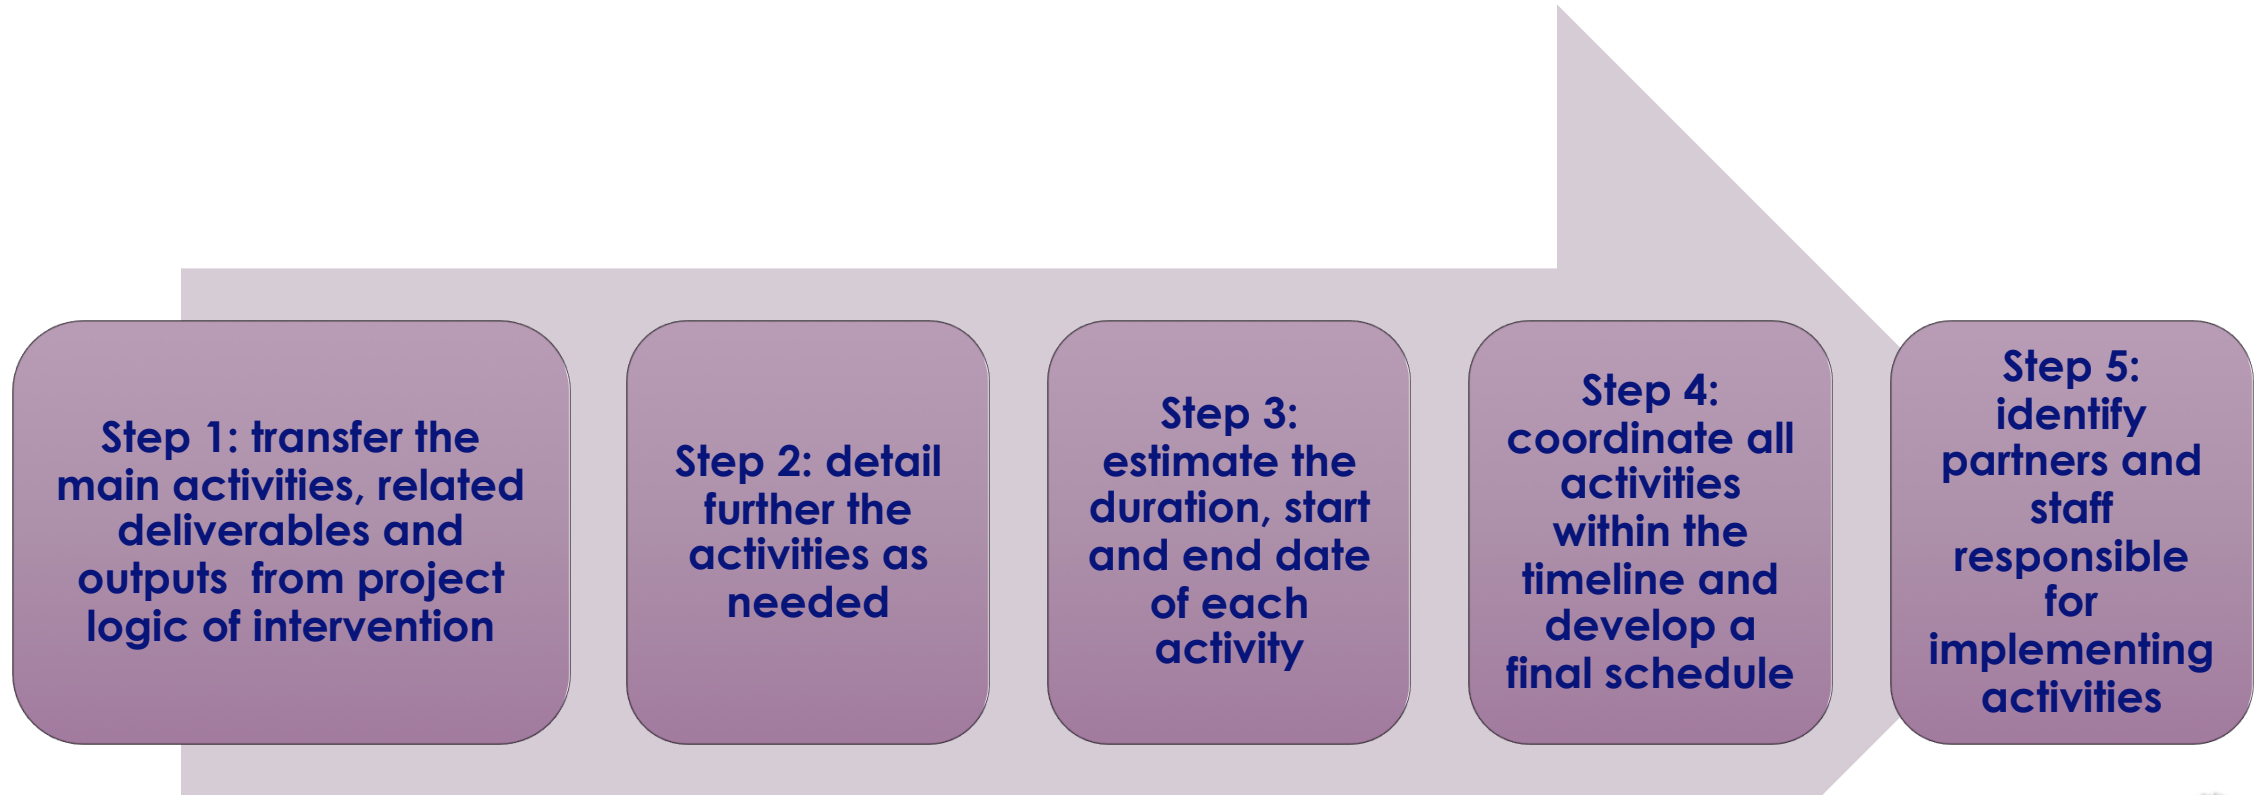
Step 1: transfer the main activities, related deliverables and outputs  from project logic of intervention

Step 2: detail further the activities as needed

Step 3: estimate the duration, start and end date of each activity

Step 4: coordinate all activities within the timeline and develop a final schedule

Step 5: identify partners and staff responsible for implementing activities